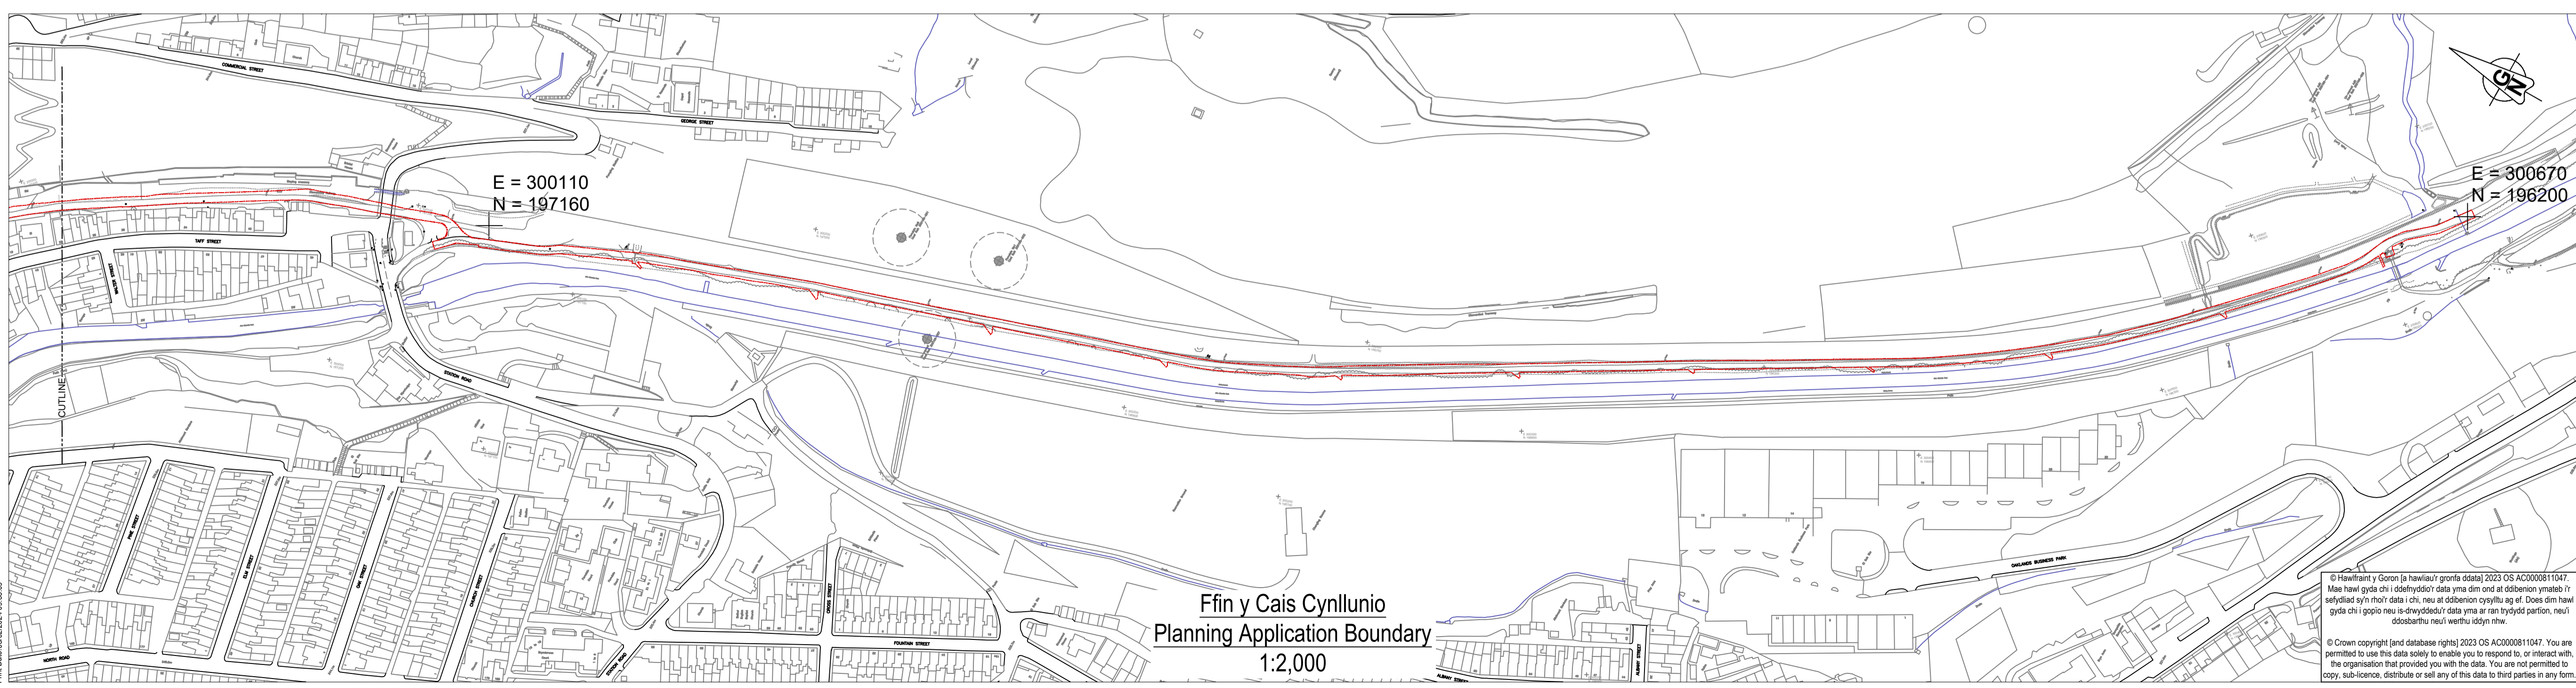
COMMERCIAL STREET

GEORGE STREET

TAFF STREET

WALTER STREET

STATION ROAD

CUTLINE

E = 300110
N = 197160

E = 300670
N = 196200

GN

PINE STREET

ELM STREET

OAK STREET

CHURCH STREET

NORTH ROAD

STATION ROAD

CROSS STREET

FOUNTAIN STREET

ALBANY STREET

OAKLANDS BUSINESS PARK

Ffin y Cais Cynllunio
Planning Application Boundary
1:2,000

© Hawlfraint y Goron [a hawliau'r gronfa ddata] 2023 OS AC0000811047. Mae hawl gyda chi i ddefnyddio'r data yma dim ond at ddibenion ymateb i'r sefydliad sy'n rhoi'r data i chi, neu at ddibenion cysylltu ag ef. Does dim hawl gyda chi i gopïo neu is-drwyddedu'r data yma ar ran trydydd partïon, neu'i ddosbarthu neu'i werthu iddyn nhw.

© Crown copyright [and database rights] 2023 OS AC0000811047. You are permitted to use this data solely to enable you to respond to, or interact with, the organisation that provided you with the data. You are not permitted to copy, sub-licence, distribute or sell any of this data to third parties in any form.